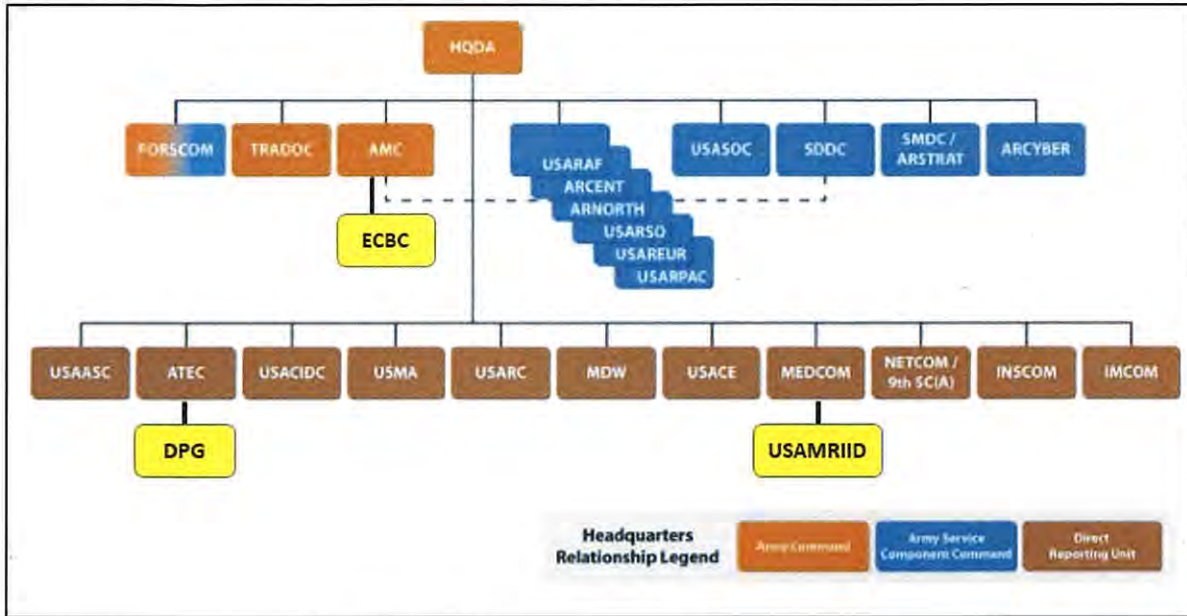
HQDA

FORSCOM
TRADOC
AMC
USARAF
ARCENT
ARNORTH
USARSO
USAREUR
USARPAC
USASOC
SDDC
SMDC / ARSTRAT
ARCYBER

ECBC

USAASC
ATEC
USACIDC
USMA
USARC
MDW
USACE
MEDCOM
NETCOM / 9th SC(A)
INSCOM
IMCOM

DPG
USAMRIID

Headquarters Relationship Legend
Army Command
Army Service Component Command
Direct Reporting Unit